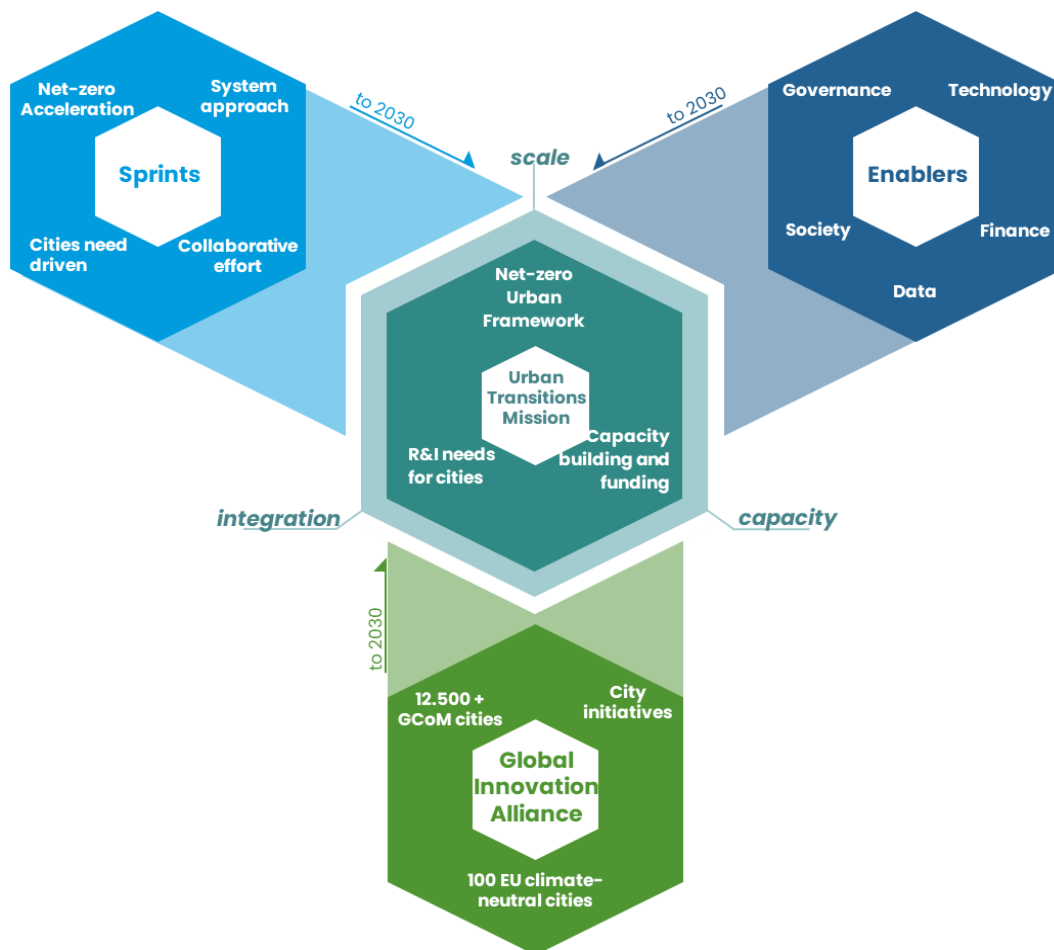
Net-zero Acceleration

System approach

Sprints

Cities need driven

Collaborative effort

to 2030

scale

to 2030

Governance

Technology

Enablers

Society

Finance

Data

Net-zero Urban Framework

Urban Transitions Mission

R&I needs for cities

Capacity building and funding

integration

capacity

to 2030

12.500 + GCoM cities

City initiatives

Global Innovation Alliance

100 EU climate-neutral cities